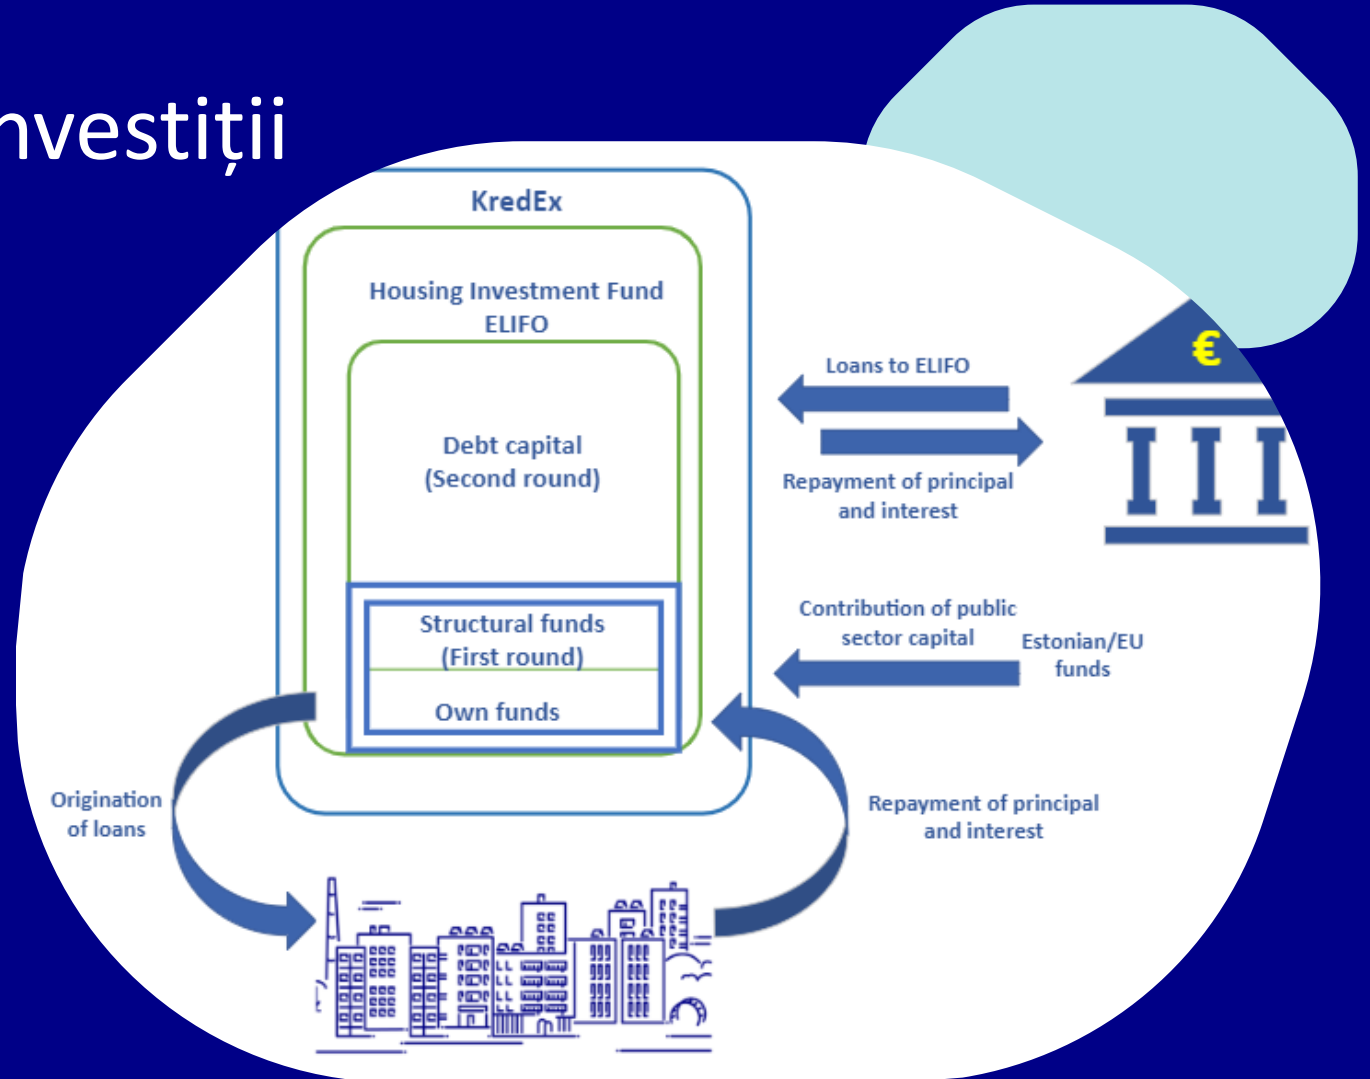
nvestiții

KredEx

Housing Investment Fund ELIFO

Debt capital (Second round)

Structural funds (First round)

Own funds

Loans to ELIFO

Repayment of principal and interest

€

Contribution of public sector capital

Estonian/EU funds

Origination of loans

Repayment of principal and interest